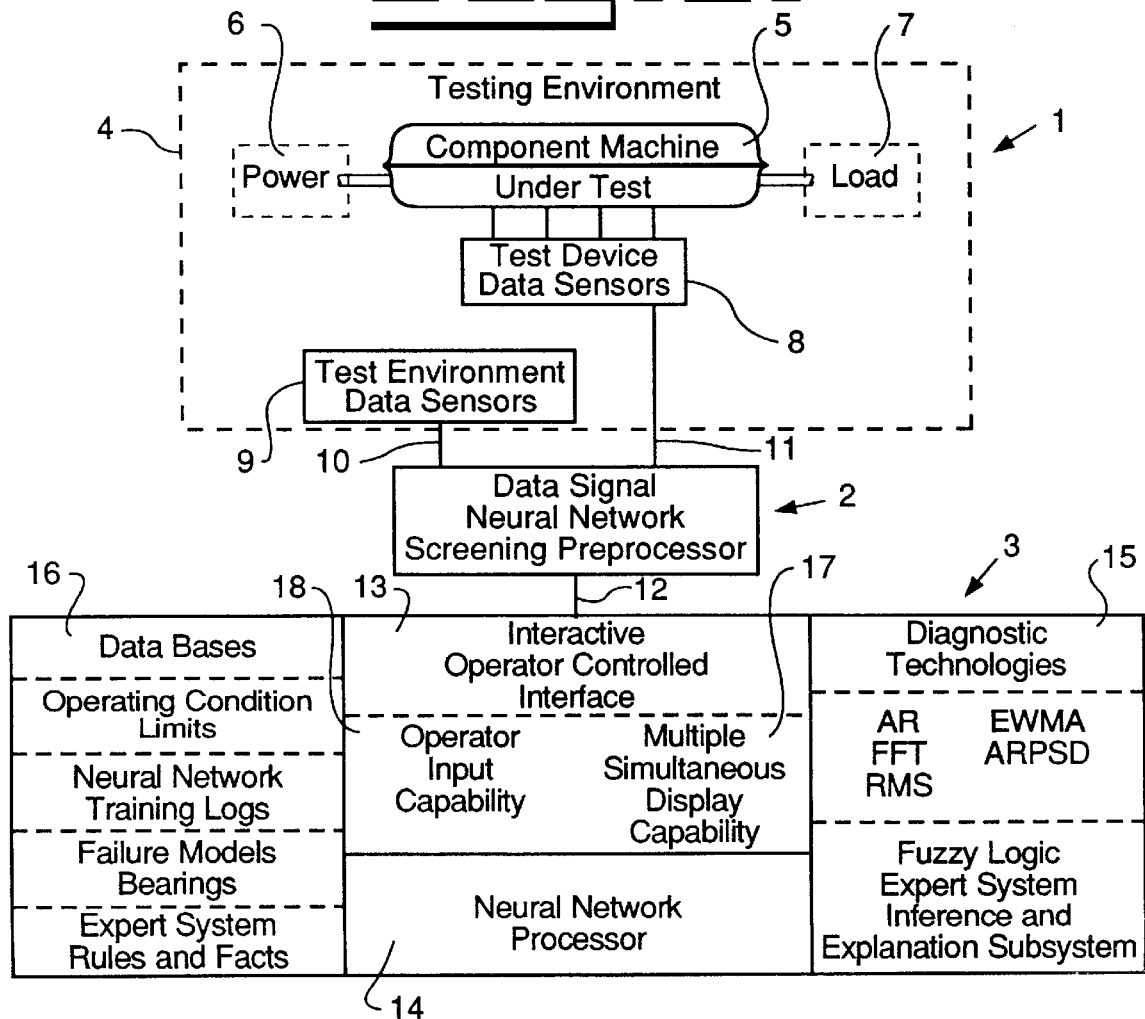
6
5
7
Testing Environment
4
1
Component Machine
Power
Under Test
Load
Test Device Data Sensors
8
Test Environment Data Sensors
9
10
11
Data Signal Neural Network Screening Preprocessor
2
16
18
13
12
17
3
15
Data Bases
Operating Condition Limits
Neural Network Training Logs
Failure Models Bearings
Expert System Rules and Facts
Interactive Operator Controlled Interface
Operator Input Capability
Multiple Simultaneous Display Capability
Neural Network Processor
Diagnostic Technologies
AR
FFT
RMS
EWMA
ARPSD
Fuzzy Logic Expert System Inference and Explanation Subsystem
14